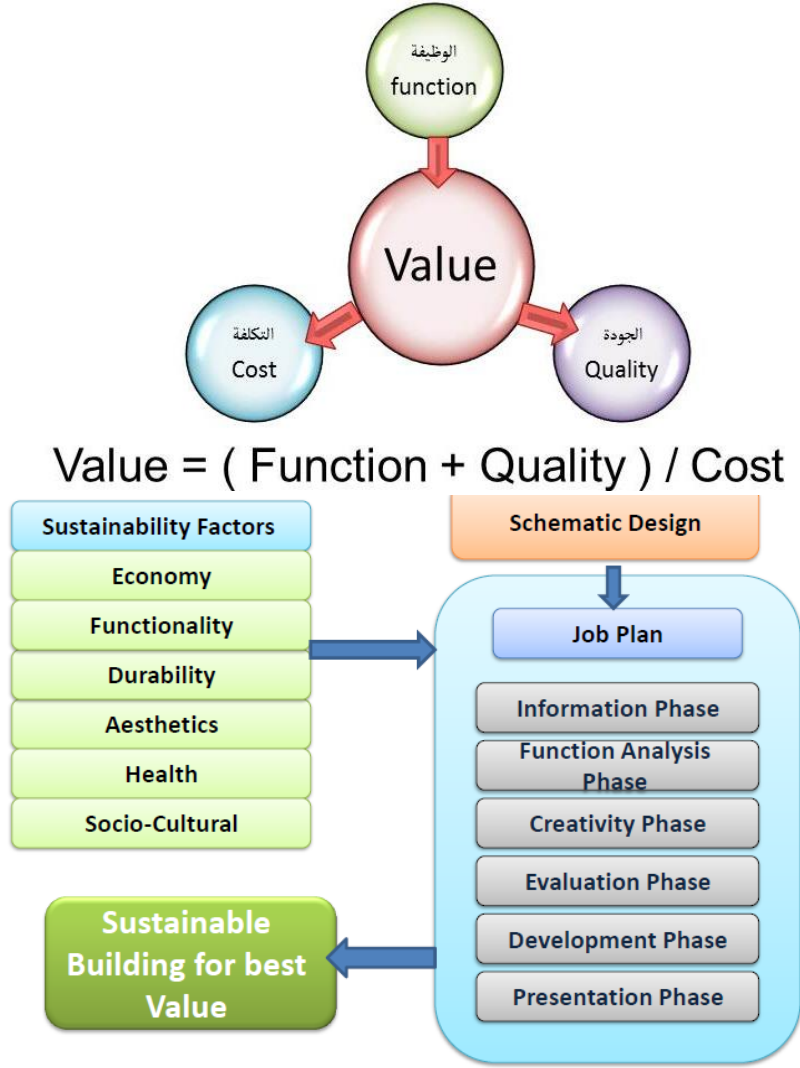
الوظيفة
function

Value

التكلفة
Cost

الجودة
Quality

Value = ( Function + Quality ) / Cost

Sustainability Factors
Economy
Functionality
Durability
Aesthetics
Health
Socio-Cultural

Schematic Design

Job Plan
Information Phase
Function Analysis Phase
Creativity Phase
Evaluation Phase
Development Phase
Presentation Phase

Sustainable Building for best Value